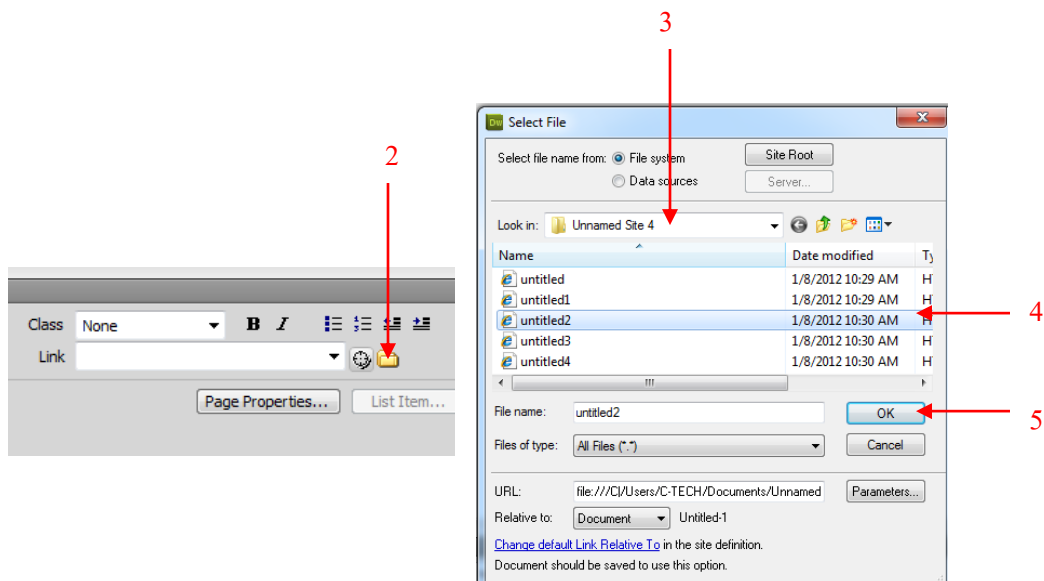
3

2

Class None B I

Link

Page Properties... List Item...

Dw Select File

Select file name from: File system Site Root

Data sources Server...

Look in: Unnamed Site 4

| Name | Date modified | Ty |
|---|---|---|
| untitled | 1/8/2012 10:29 AM | H |
| untitled1 | 1/8/2012 10:29 AM | H |
| untitled2 | 1/8/2012 10:30 AM | H |
| untitled3 | 1/8/2012 10:30 AM | H |
| untitled4 | 1/8/2012 10:30 AM | H |

4

File name: untitled2 OK

5

Files of type: All Files (*.*) Cancel

URL: file:///C|/Users/C-TECH/Documents/Unnamed Parameters...

Relative to: Document Untitled-1

Change default Link Relative To in the site definition.

Document should be saved to use this option.